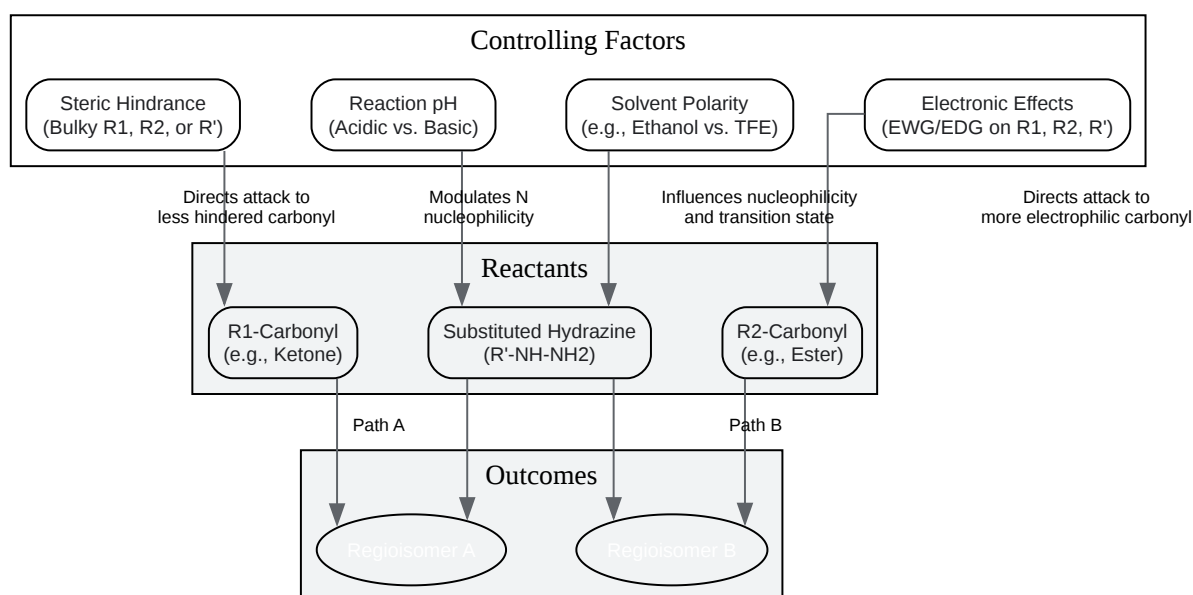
Controlling Factors

Steric Hindrance
(Bulky R1, R2, or R')

Reaction pH
(Acidic vs. Basic)

Solvent Polarity
(e.g., Ethanol vs. TFE)

Electronic Effects
(EWG/EDG on R1, R2, R')

Directs attack to
less hindered carbonyl

Modulates N
nucleophilicity

Influences nucleophilicity
and transition state

Directs attack to
more electrophilic carbonyl

Reactants

R1-Carbonyl
(e.g., Ketone)

Substituted Hydrazine
(R'-NH-NH2)

R2-Carbonyl
(e.g., Ester)

Path A

Path B

Outcomes

Regioisomer A

Regioisomer B